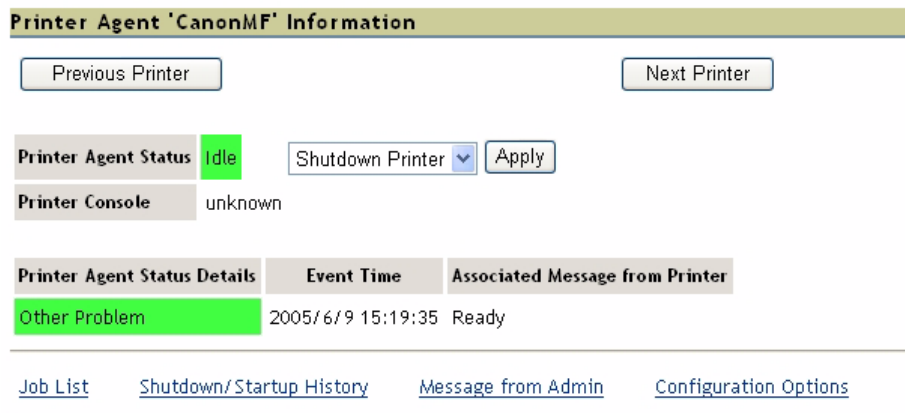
Printer Agent 'CanonMF' Information

Previous Printer

Next Printer

| Printer Agent Status | Idle |
|---|---|
| Printer Console | unknown |

Shutdown Printer

Apply

| Printer Agent Status Details | Event Time | Associated Message from Printer |
|---|---|---|
| Other Problem | 2005/6/9 15:19:35 | Ready |

Job List   Shutdown/Startup History   Message from Admin   Configuration Options